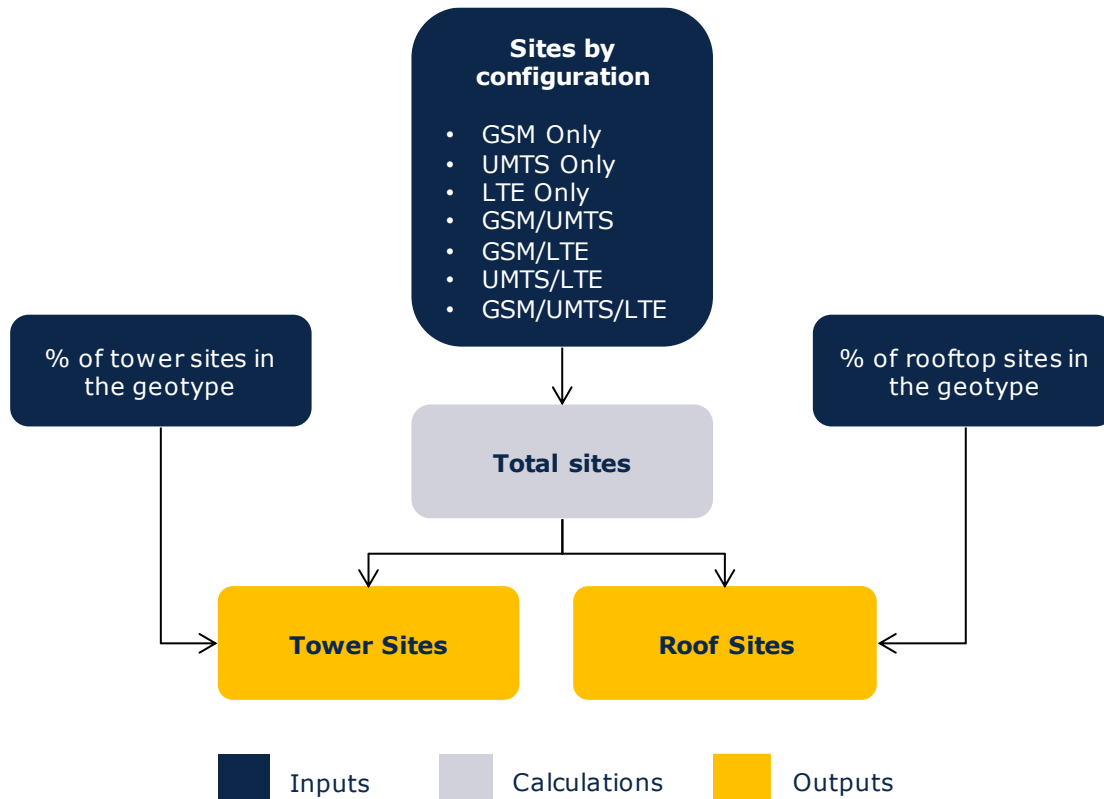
Sites by configuration

- GSM Only
- UMTS Only
- LTE Only
- GSM/UMTS
- GSM/LTE
- UMTS/LTE
- GSM/UMTS/LTE

% of tower sites in the geotype

% of rooftop sites in the geotype

Total sites

Tower Sites

Roof Sites

Inputs

Calculations

Outputs